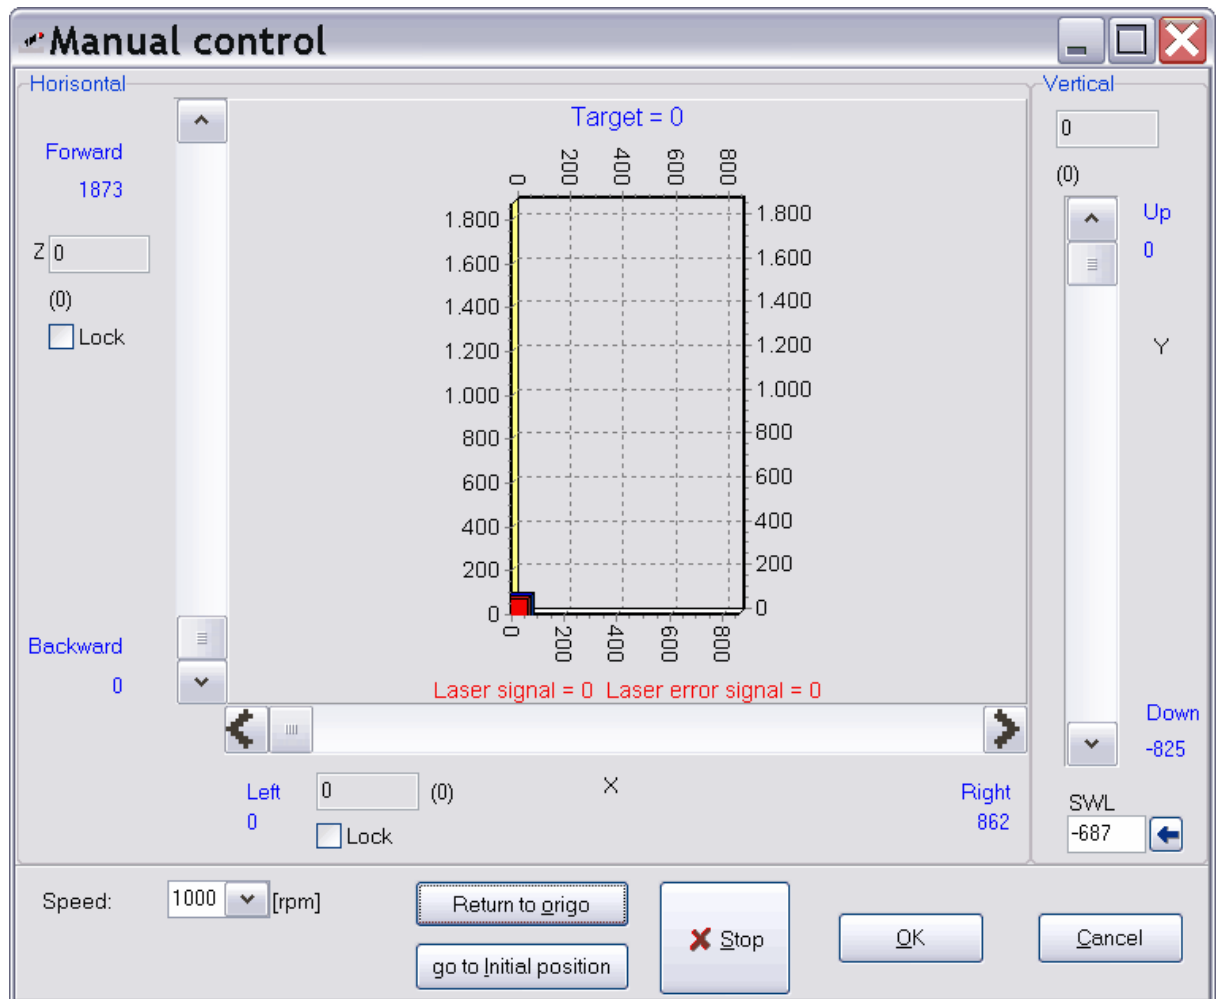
Manual control

Horisontal

Forward
1873

Z 0
(0)
Lock

Backward
0

Target = 0

0 200 400 600 800

1.800
1.600
1.400
1.200
1.000
800
600
400
200
0

1.800
1.600
1.400
1.200
1.000
800
600
400
200
0

0 200 400 600 800

Laser signal = 0 Laser error signal = 0

Left
0
0 (0)
Lock

X

Right
862

Vertical
0
(0)
Up
0
Y
Down
-825
SWL
-687

Speed: 1000 [rpm]

Return to origo
go to Initial position
Stop
OK
Cancel